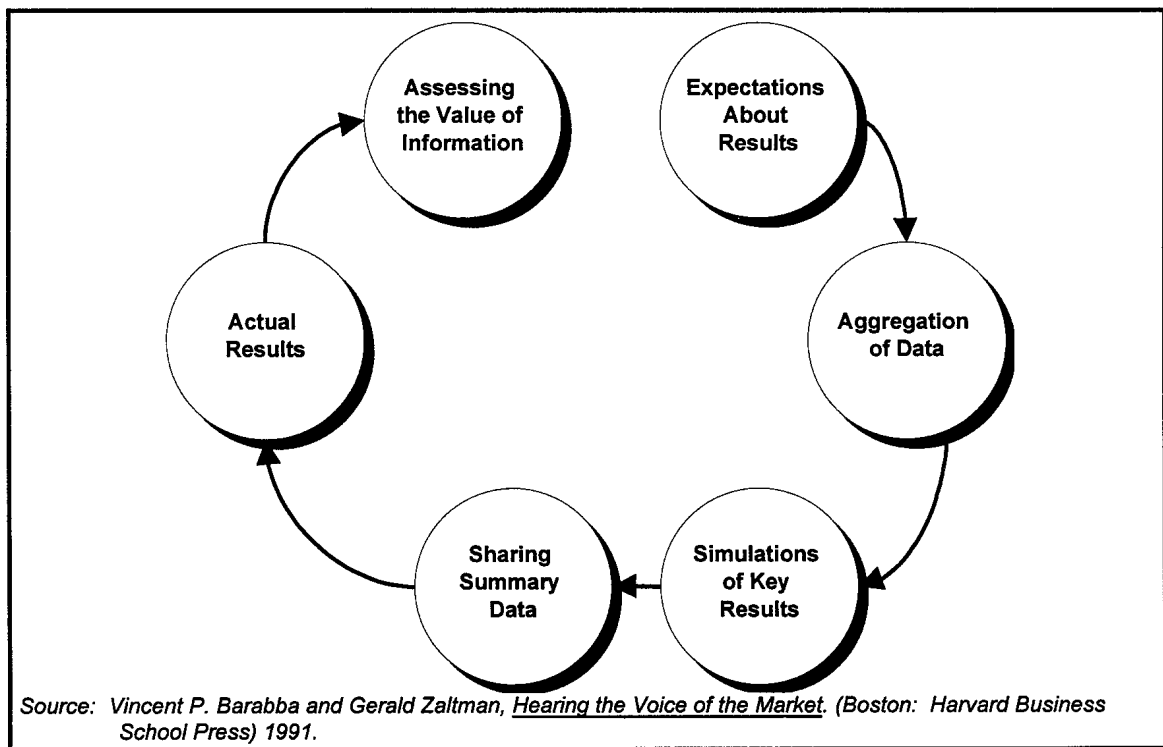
Assessing the Value of Information

Expectations About Results

Aggregation of Data

Simulations of Key Results

Sharing Summary Data

Actual Results

Source: Vincent P. Barabba and Gerald Zaltman, Hearing the Voice of the Market. (Boston: Harvard Business School Press) 1991.